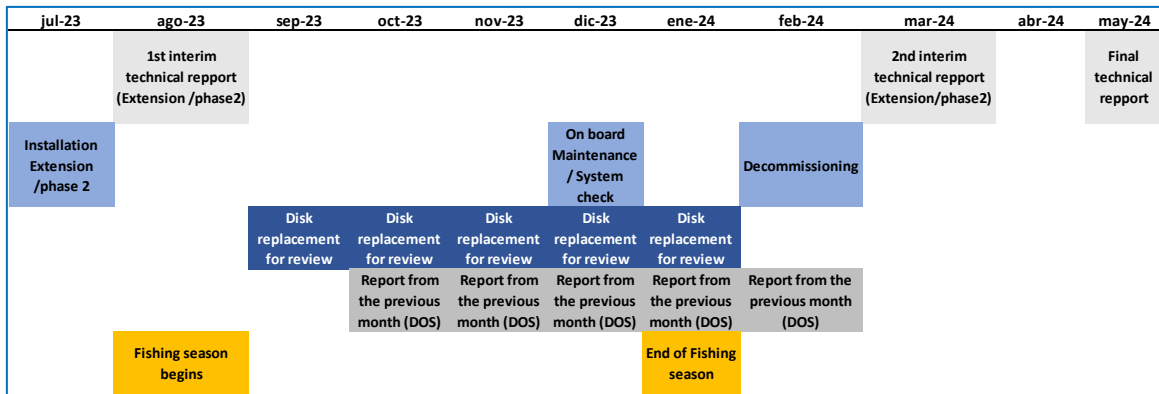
| jul-23 | ago-23 | sep-23 | oct-23 | nov-23 | dic-23 | ene-24 | feb-24 | mar-24 | abr-24 | may-24 |
|---|---|---|---|---|---|---|---|---|---|---|
| | 1st interim technical repport (Extension /phase2) | | | | | | | 2nd interim technical repport (Extension/phase2) | | Final technical repport |
| Installation Extension /phase 2 | | | | | On board Maintenance / System check | | Decommissioning | | | |
| | | Disk replacement for review | Disk replacement for review | Disk replacement for review | Disk replacement for review | Disk replacement for review | | | | |
| | | | Report from the previous month (DOS) | Report from the previous month (DOS) | Report from the previous month (DOS) | Report from the previous month (DOS) | Report from the previous month (DOS) | | | |
| | Fishing season begins | | | | | End of Fishing season | | | | |